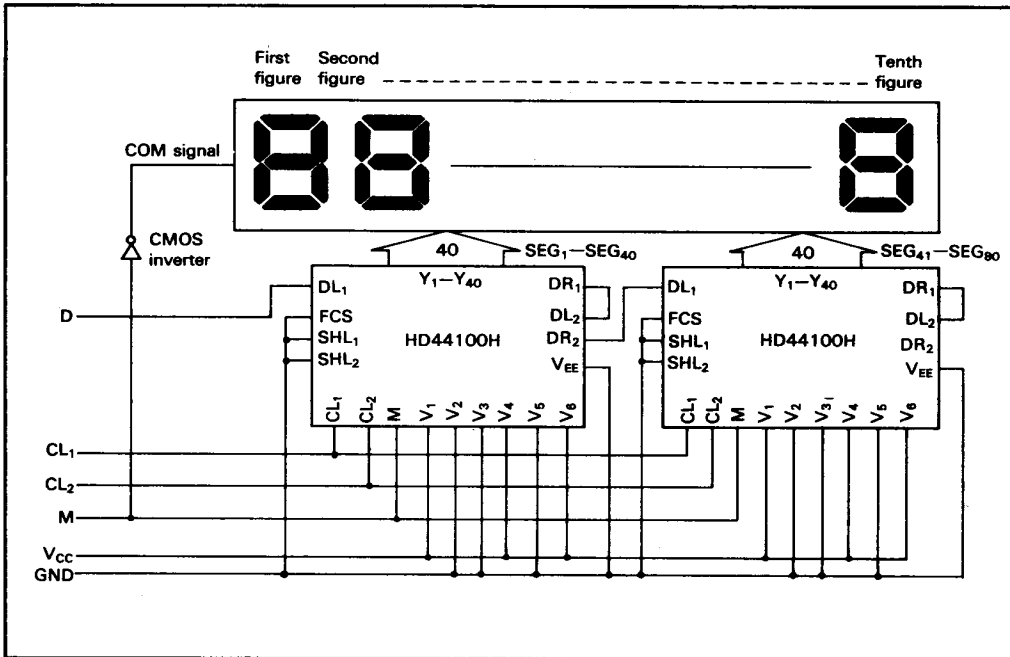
First figure Second figure Tenth figure

COM signal

CMOS inverter

40 $SEG_1-SEG_{40}$

40 $SEG_{41}-SEG_{80}$

$DL_1$ $Y_1-Y_{40}$ $DR_1$
FCS $DL_2$
$SHL_1$ HD44100H $DR_2$
$SHL_2$ $V_{EE}$
$CL_1$ $CL_2$ M $V_1$ $V_2$ $V_3$ $V_4$ $V_5$ $V_6$

$DL_1$ $Y_1-Y_{40}$ $DR_1$
FCS $DL_2$
$SHL_1$ HD44100H $DR_2$
$SHL_2$ $V_{EE}$
$CL_1$ $CL_2$ M $V_1$ $V_2$ $V_3$ $V_4$ $V_5$ $V_6$

D

$CL_1$

$CL_2$

M

$V_{CC}$

GND